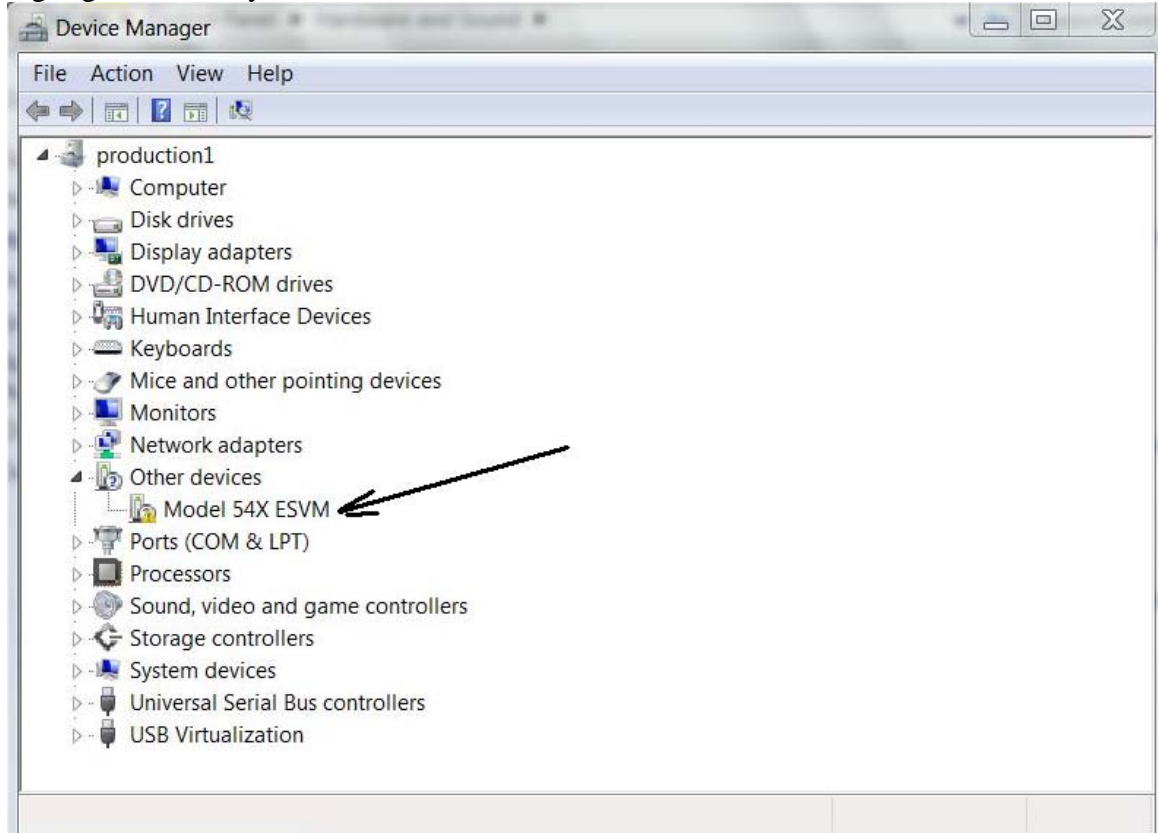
Device Manager

File Action View Help

production1
Computer
Disk drives
Display adapters
DVD/CD-ROM drives
Human Interface Devices
Keyboards
Mice and other pointing devices
Monitors
Network adapters
Other devices
Model 54X ESVM
Ports (COM & LPT)
Processors
Sound, video and game controllers
Storage controllers
System devices
Universal Serial Bus controllers
USB Virtualization